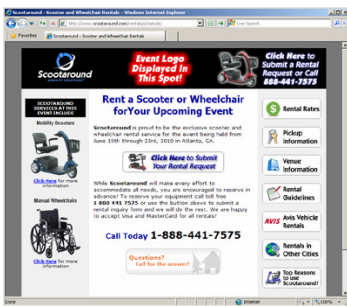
Scootaround - Scooter and Wheelchair Rentals - Windows Internet Explorer

http://www.scootaround.com/rentals/event/

Favorites

Scootaround - Scooter and Wheelchair Rentals

Scootaround

Event Logo Displayed In This Spot!

Click Here to Submit a Rental Request or Call 888-441-7575

SCOOTAROUND SERVICES AT THIS EVENT INCLUDE

Mobility Scooters

Click Here for more information

Manual Wheelchair

Click Here for more information

Rent a Scooter or Wheelchair forYour Upcoming Event

Scootaround is proud to be the exclusive scooter and wheelchair rental service for the event being held from June 10th through 23rd, 2010 in Atlanta, GA.

Click Here to Submit Your Rental Request

While Scootaround will make every effort to accommodate all needs, you are encouraged to reserve in advance! To reserve your equipment call toll free 1 888 441 7575 or use the button above to submit a rental inquiry form and we will do the rest. We are happy to accept Visa and MasterCard for all rentals!

Call Today 1-888-441-7575

Questions? Call for the answer!

Rental Rates

Pickup Information

Venue Information

Rental Guidelines

AVIS Avis Vehicle Rentals

Rentals in Other Cities

Top Reasons to use Scootaround!

Done

Internet

100%